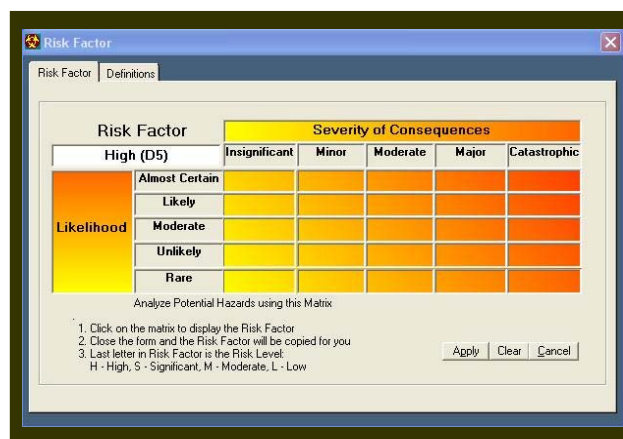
Risk Factor

Risk Factor | Definitions

Risk Factor

High (D5)

| | | Severity of Consequences | | | | |
|---|---|---|---|---|---|---|
| | | Insignificant | Minor | Moderate | Major | Catastrophic |
| Likelihood | Almost Certain | | | | | |
| | Likely | | | | | |
| | Moderate | | | | | |
| | Unlikely | | | | | |
| | Rare | | | | | |

Analyze Potential Hazards using this Matrix

1. Click on the matrix to display the Risk Factor
2. Close the form and the Risk Factor will be copied for you
3. Last letter in Risk Factor is the Risk Level:
H - High, S - Significant, M - Moderate, L - Low

Apply | Clear | Cancel